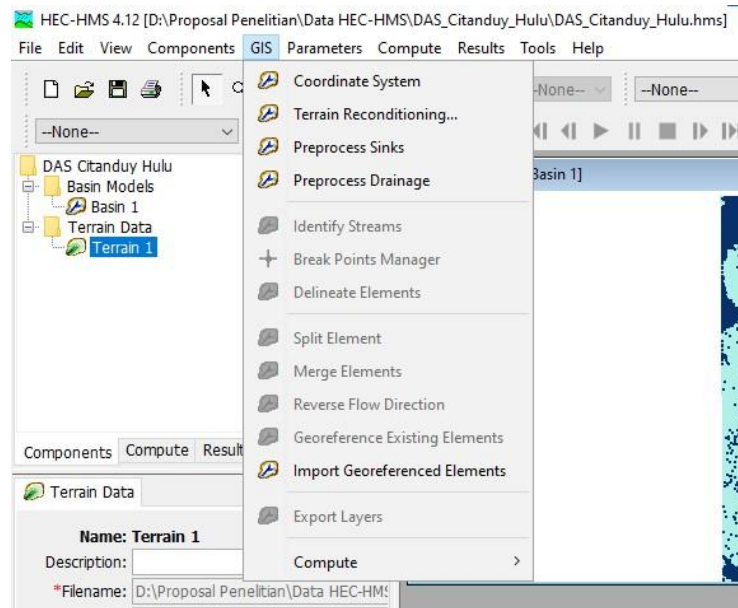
HEC-HMS 4.12 [D:\Proposal Penelitian\Data HEC-HMS\DAS_Citanduy_Hulu\DAS_Citanduy_Hulu.hms]

File Edit View Components GIS Parameters Compute Results Tools Help

--None--

--None--

--None--

DAS Citanduy Hulu
Basin Models
Basin 1
Terrain Data
Terrain 1

Basin 1]

Coordinate System
Terrain Reconditioning...
Preprocess Sinks
Preprocess Drainage
Identify Streams
Break Points Manager
Delineate Elements
Split Element
Merge Elements
Reverse Flow Direction
Georeference Existing Elements
Import Georeferenced Elements
Export Layers
Compute

Components Compute Result

Terrain Data

Name: Terrain 1
Description:
*Filename: D:\Proposal Penelitian\Data HEC-HMS